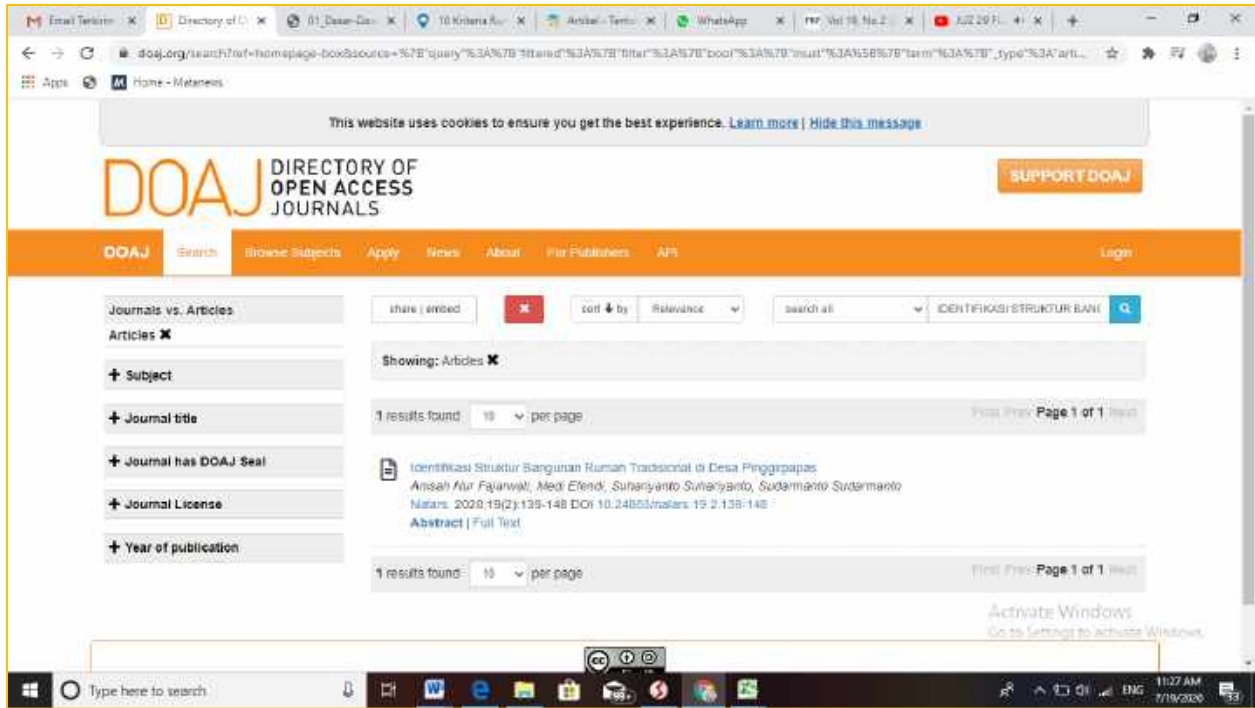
Email Terkirim | Directory of O | 01_Dasar-Das | 10 Kriteria Ru | Artikel - Terni | WhatsApp | Vol 19, No 2 | JUZ 29 Fi

doaj.org/search?ref=homepage-box&source=%7B"query"%3A%7B"filtered"%3A%7B"filter"%3A%7B"bool"%3A%7B"must"%3A%5B%7B"term"%3A%7B"_type"%3A"arti...

Apps | Home - Mataneus

This website uses cookies to ensure you get the best experience. Learn more | Hide this message

DOAJ DIRECTORY OF OPEN ACCESS JOURNALS

SUPPORT DOAJ

DOAJ Search Browse Subjects Apply News About For Publishers API Login

Journals vs. Articles
Articles ✖

+ Subject

+ Journal title

+ Journal has DOAJ Seal

+ Journal License

+ Year of publication

share | embed ✖ sort by Relevance search all IDENTIFIKASI STRUKTUR BANC

Showing: Articles ✖

1 results found 10 per page First Prev Page 1 of 1 Next

Identifikasi Struktur Bangunan Rumah Tradisional di Desa Pinggirpapas
Anisah Nur Fajarwati, Medi Efendi, Suhariyanto Suhariyanto, Sudarmanto Sudarmanto
Natars. 2020;19(2):135-148 DOI 10.24853/nalars.19.2.135-148
Abstract | Full Text

1 results found 10 per page First Prev Page 1 of 1 Next

Activate Windows
Go to Settings to activate Windows.

Type here to search

11:27 AM 7/19/2020 ENG